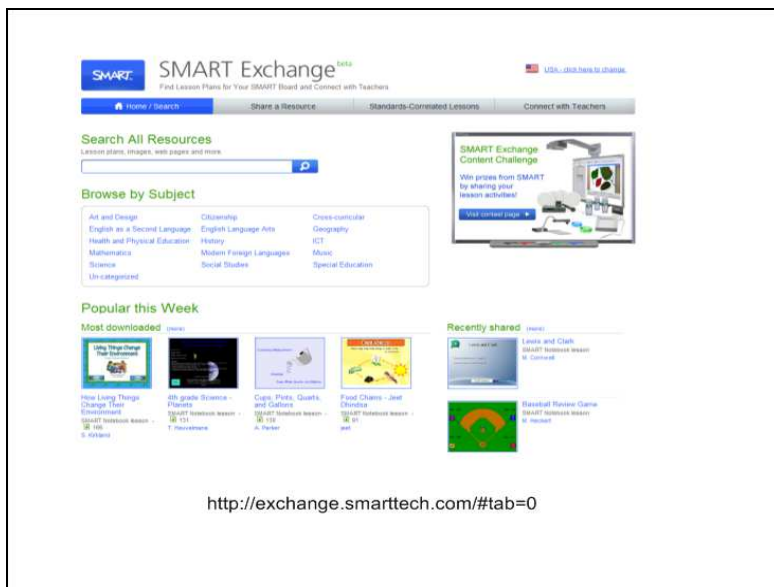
SMART

SMART Exchange beta

Find Lesson Plans for Your SMART Board and Connect with Teachers

USA - click here to change

Home / Search | Share a Resource | Standards-Correlated Lessons | Connect with Teachers

Search All Resources

Lesson plans, images, web pages and more

Browse by Subject

Art and Design | Citizenship | Cross-curricular
English as a Second Language | English Language Arts | Geography
Health and Physical Education | History | ICT
Mathematics | Modern Foreign Languages | Music
Science | Social Studies | Special Education
Un-categorized

SMART Exchange Content Challenge

Win prizes from SMART by sharing your lesson activities!

Visit contest page

Popular this Week

Most downloaded (more)

How Living Things Change Their Environment
SMART Notebook lesson
166
S. Kirkland

4th grade Science - Planets
SMART Notebook lesson
131
T. Reynolds

Cups, Pints, Quarts, and Gallons
SMART Notebook lesson
110
A. Parker

Food Chains - Jeet Dhindsa
SMART Notebook lesson
91
jeet

Recently shared (more)

Lewis and Clark
SMART Notebook lesson
M. Cornwell

Baseball Review Game
SMART Notebook lesson
M. Heckert

http://exchange.smarttech.com/#tab=0